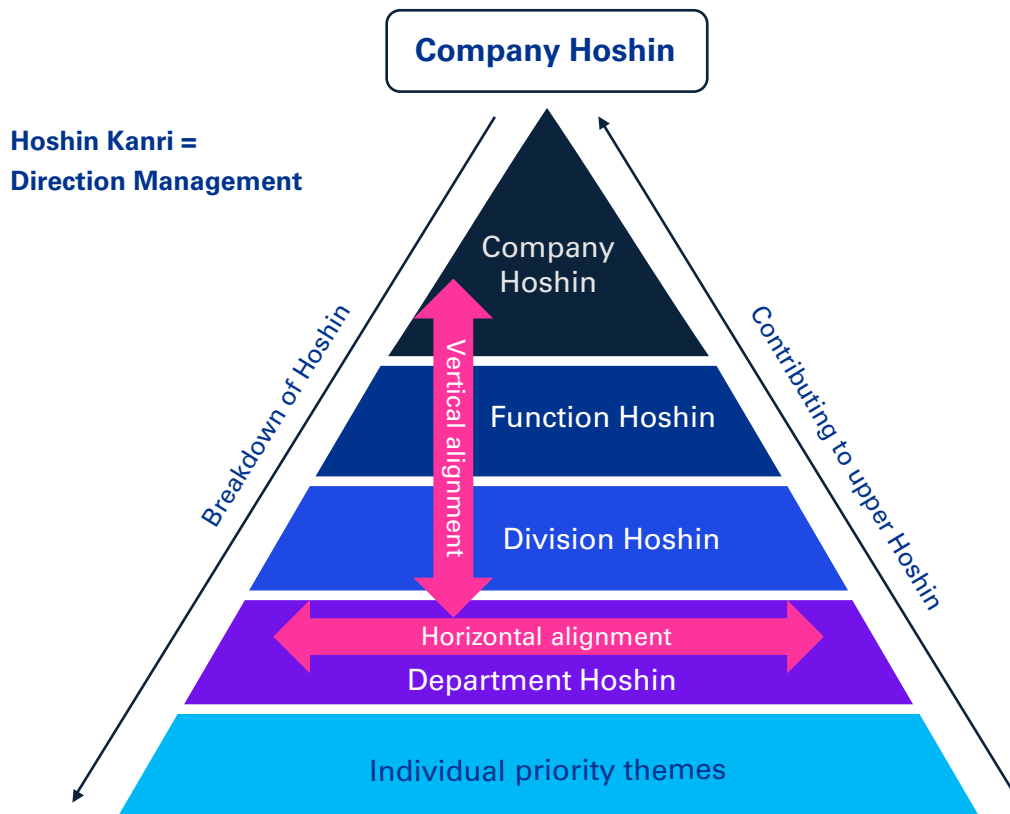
Company Hoshin

Hoshin Kanri =
Direction Management

Breakdown of Hoshin

Contributing to upper Hoshin

Company Hoshin

Vertical alignment

Function Hoshin

Division Hoshin

Horizontal alignment

Department Hoshin

Individual priority themes